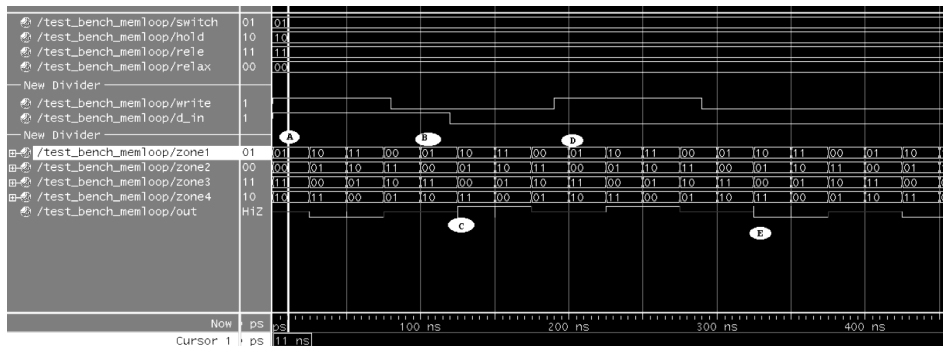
/test_bench_memloop/switch 01 01
/test_bench_memloop/hold 10 10
/test_bench_memloop/rele 11 11
/test_bench_memloop/relax 00 00
New Divider
/test_bench_memloop/write 1
/test_bench_memloop/d_in 1
New Divider
/test_bench_memloop/zone1 01
/test_bench_memloop/zone2 00
/test_bench_memloop/zone3 11
/test_bench_memloop/zone4 10
/test_bench_memloop/out HiZ

A B D

01 10 11 00 01 10 11 00 01 10 11 00 01 10 11 00 01 10
00 01 10 11 00 01 10 11 00 01 10 11 00 01 10 11 00 01
11 00 01 10 11 00 01 10 11 00 01 10 11 00 01 10 11 00
10 11 00 01 10 11 00 01 10 11 00 01 10 11 00 01 10 11

C E

Now ps ps 100 ns 200 ns 300 ns 400 ns
Cursor 1 ps 11 ns